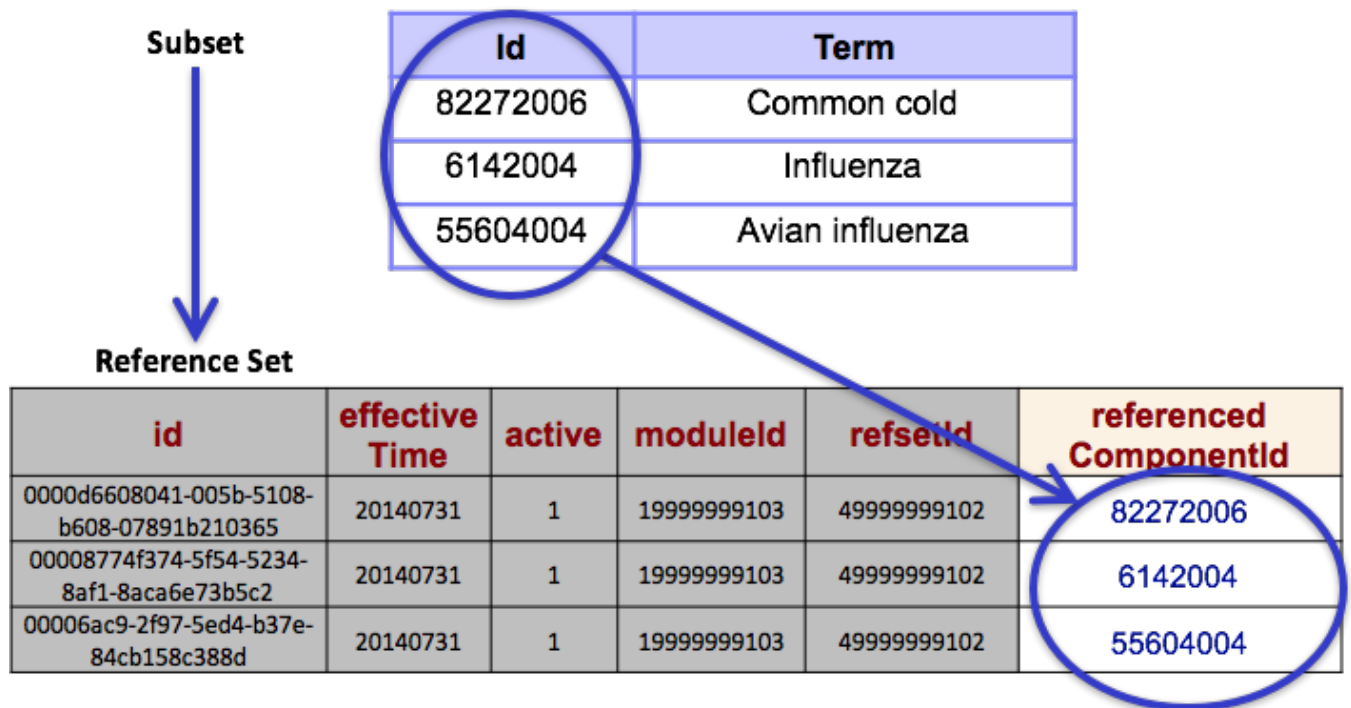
Subset

| Id | Term |
|---|---|
| 82272006 | Common cold |
| 6142004 | Influenza |
| 55604004 | Avian influenza |

Reference Set

| id | effective Time | active | moduleId | refsetId | referenced ComponentId |
|---|---|---|---|---|---|
| 0000d6608041-005b-5108-b608-07891b210365 | 20140731 | 1 | 19999999103 | 49999999102 | 82272006 |
| 00008774f374-5f54-5234-8af1-8aca6e73b5c2 | 20140731 | 1 | 19999999103 | 49999999102 | 6142004 |
| 00006ac9-2f97-5ed4-b37e-84cb158c388d | 20140731 | 1 | 19999999103 | 49999999102 | 55604004 |